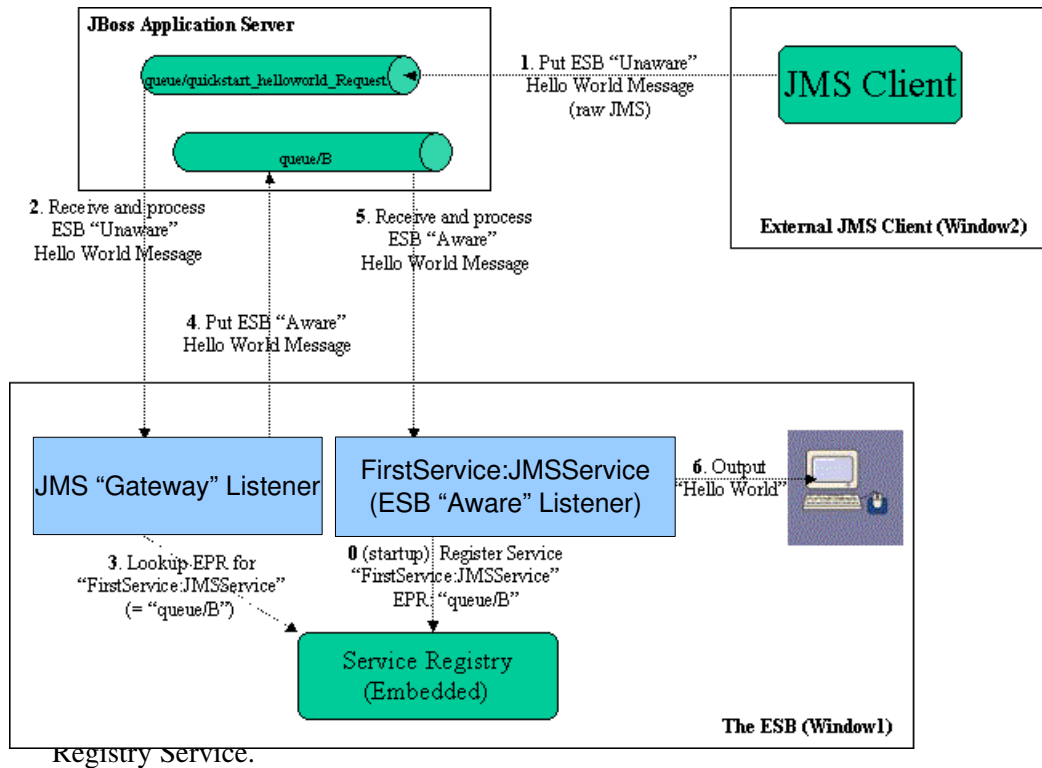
JBoss Application Server

queue/quickstart_helloworld_Request

queue/B

1. Put ESB "Unaware" Hello World Message (raw JMS)

JMS Client

External JMS Client (Window2)

2. Receive and process ESB "Unaware" Hello World Message

5. Receive and process ESB "Aware" Hello World Message

4. Put ESB "Aware" Hello World Message

JMS "Gateway" Listener

FirstService:JMSService (ESB "Aware" Listener)

6. Output "Hello World"

3. Lookup EPR for "FirstService:JMSService" (= "queue/B")

0 (startup) Register Service "FirstService:JMSService" EPR: "queue/B"

Service Registry (Embedded)

The ESB (Window1)

Registry Service.